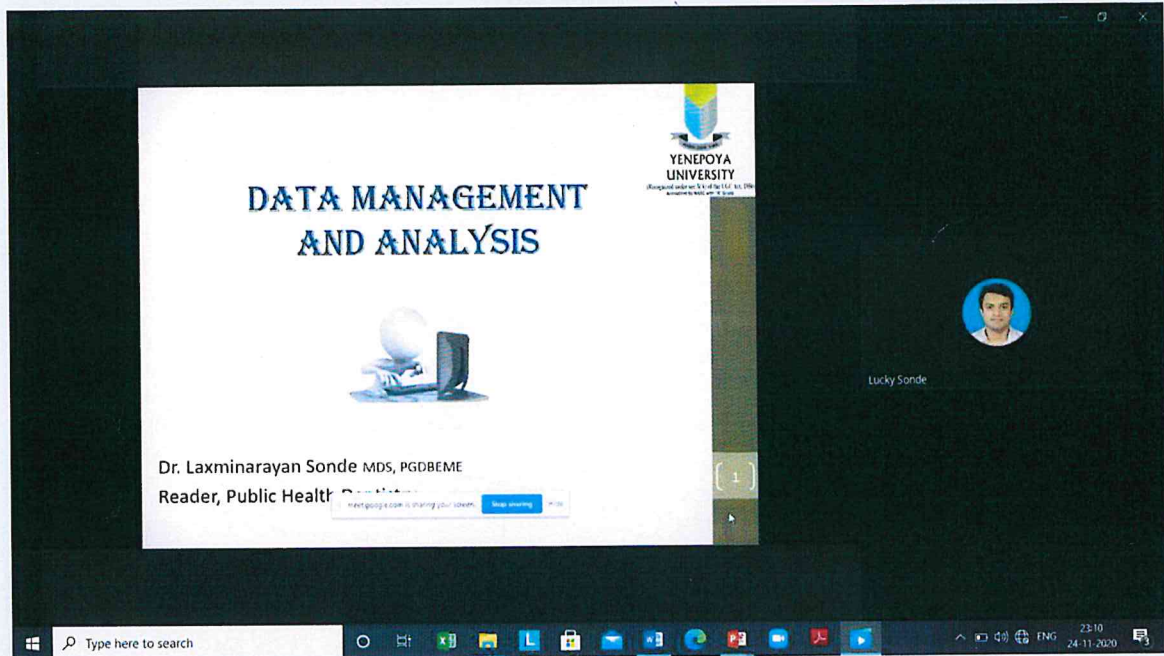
YENEPOYA UNIVERSITY

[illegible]

DATA MANAGEMENT AND ANALYSIS

Dr. Laxminarayan Sonde MDS, PGDBEME

Reader, Public Healt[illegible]

meet.google.com is sharing your screen. Stop sharing Hide

1

Lucky Sonde

Type here to search

ENG 23:10 24-11-2020